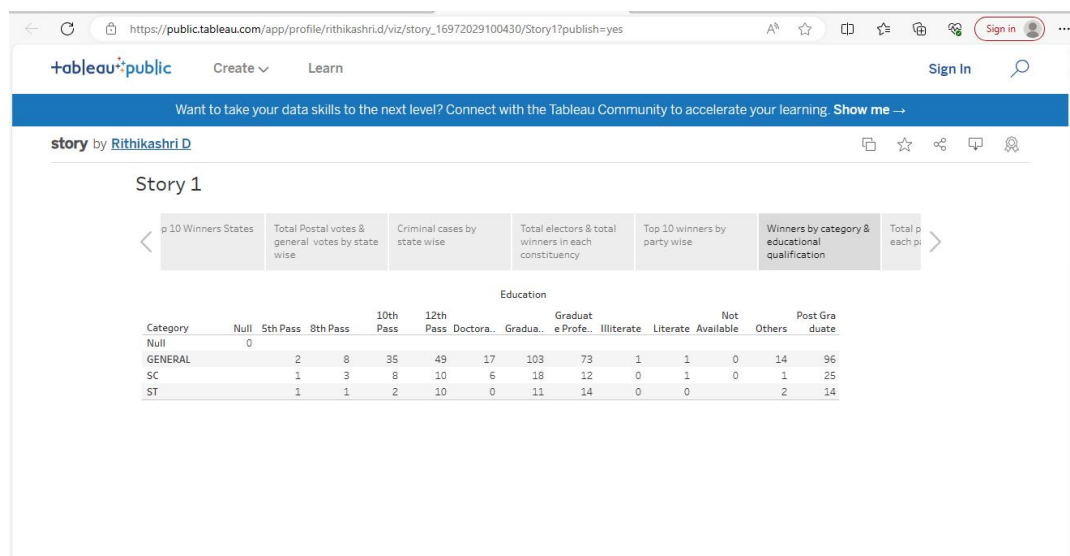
https://public.tableau.com/app/profile/rithikashri.d/viz/story_16972029100430/Story1?publish=yes

Sign in

+tableau+public Create Learn Sign In

Want to take your data skills to the next level? Connect with the Tableau Community to accelerate your learning. Show me →

story by Rithikashri D

Story 1

p 10 Winners States | Total Postal votes & general votes by state wise | Criminal cases by state wise | Total electors & total winners in each constituency | Top 10 winners by party wise | Winners by category & educational qualification | Total p each p

Education

| Category | Null | 5th Pass | 8th Pass | 10th Pass | 12th Pass | Doctora.. | Gradua.. | Graduat e Profe.. | Illiterate | Literate | Not Available | Others | Post Gra duate |
|---|---|---|---|---|---|---|---|---|---|---|---|---|---|
| Null | 0 | | | | | | | | | | | | |
| GENERAL | | 2 | 8 | 35 | 49 | 17 | 103 | 73 | 1 | 1 | 0 | 14 | 96 |
| SC | | 1 | 3 | 8 | 10 | 6 | 18 | 12 | 0 | 1 | 0 | 1 | 25 |
| ST | | 1 | 1 | 2 | 10 | 0 | 11 | 14 | 0 | 0 | | 2 | 14 |